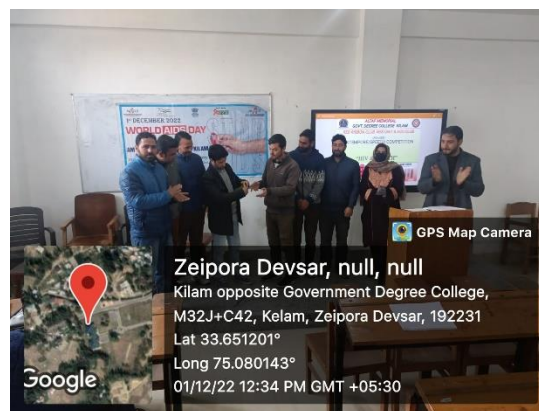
1st DECEMBER 2022
WORLD AIDS DAY

GPS Map Camera
Zeipora Devsar, null, null
Kilam opposite Government Degree College, M32J+C42, Kelam, Zeipora Devsar, 192231
Lat 33.651201°
Long 75.080143°
01/12/22 12:34 PM GMT +05:30
Google